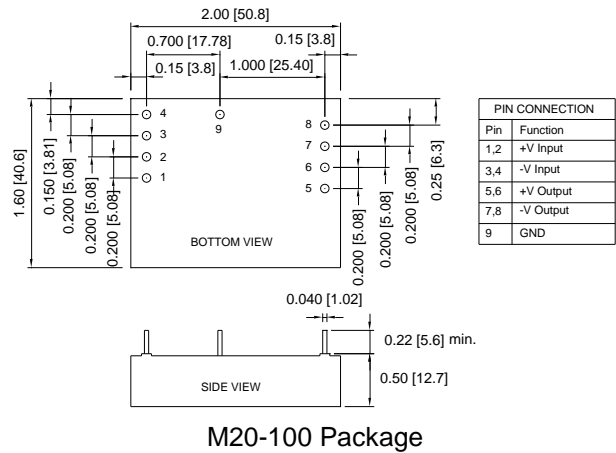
2.00 [50.8]

0.700 [17.78]

0.15 [3.8]

0.15 [3.8]

1.000 [25.40]

4

9

3

2

1

8

7

6

5

1.60 [40.6]

0.150 [3.81]

0.200 [5.08]

0.200 [5.08]

0.200 [5.08]

0.200 [5.08]

0.200 [5.08]

0.200 [5.08]

0.25 [6.3]

BOTTOM VIEW

| PIN CONNECTION | |
|---|---|
| Pin | Function |
| 1,2 | +V Input |
| 3,4 | -V Input |
| 5,6 | +V Output |
| 7,8 | -V Output |
| 9 | GND |

0.040 [1.02]

0.22 [5.6] min.

0.50 [12.7]

SIDE VIEW

M20-100 Package